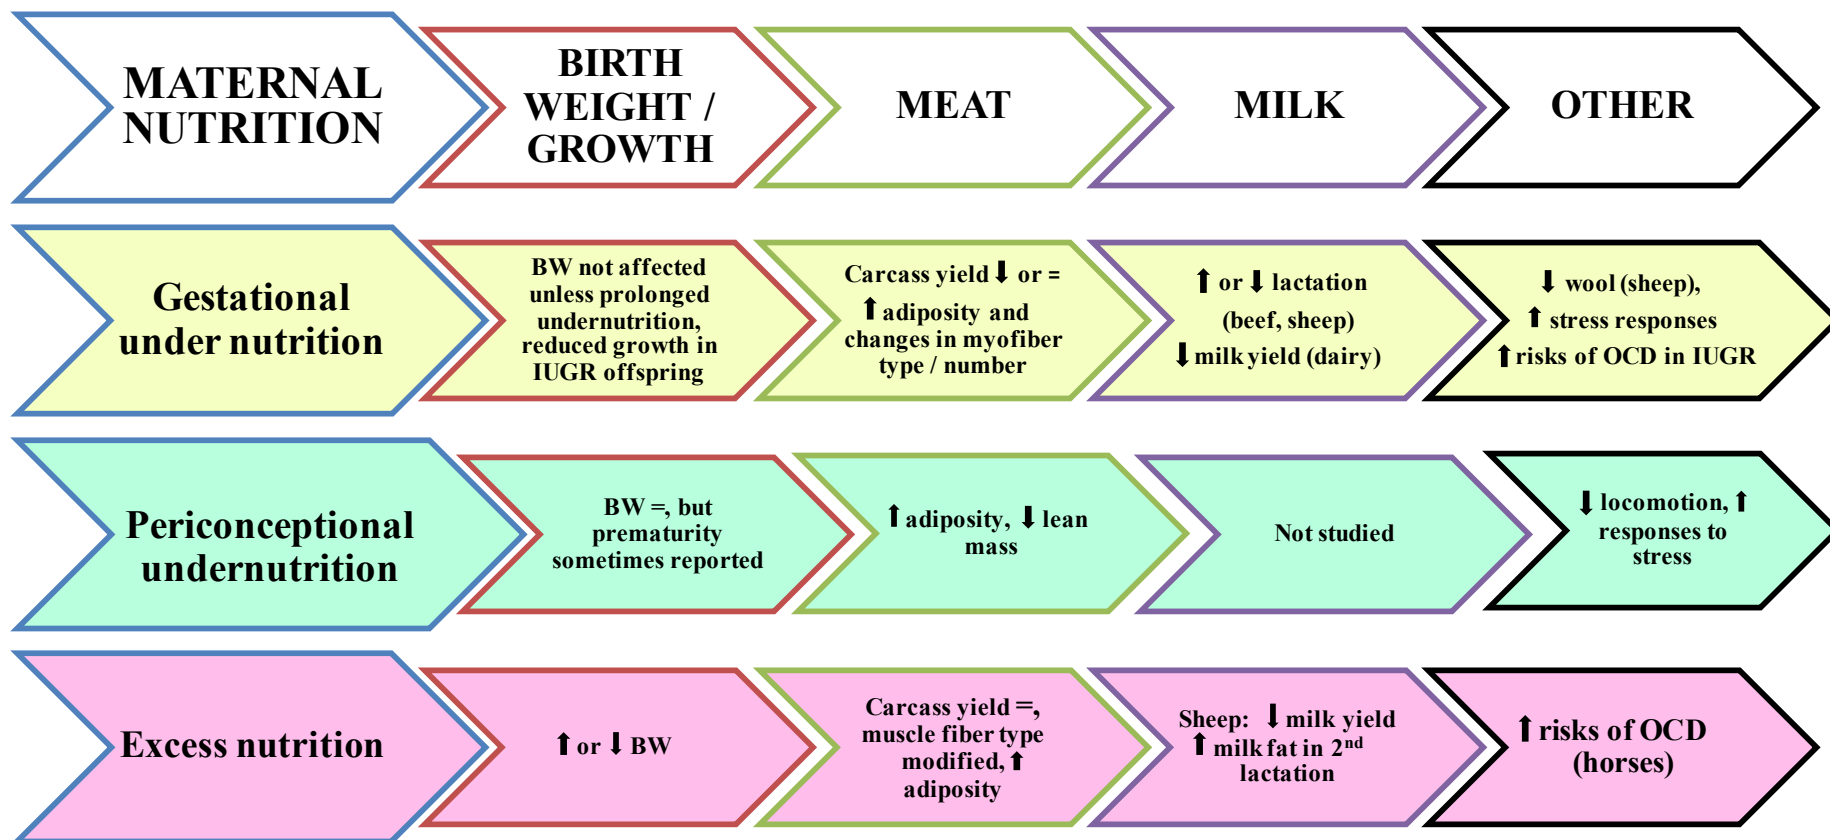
| MATERNAL NUTRITION | BIRTH WEIGHT / GROWTH | MEAT | MILK | OTHER |
|---|---|---|---|---|
| Gestational under nutrition | BW not affected unless prolonged undernutrition, reduced growth in IUGR offspring | Carcass yield ⬇ or = ⬆ adiposity and changes in myofiber type / number | ⬆ or ⬇ lactation (beef, sheep) ⬇ milk yield (dairy) | ⬇ wool (sheep), ⬆ stress responses ⬆ risks of OCD in IUGR |
| Periconceptional undernutrition | BW =, but prematurity sometimes reported | ⬆ adiposity, ⬇ lean mass | Not studied | ⬇ locomotion, ⬆ responses to stress |
| Excess nutrition | ⬆ or ⬇ BW | Carcass yield =, muscle fiber type modified, ⬆ adiposity | Sheep: ⬇ milk yield ⬆ milk fat in $2^{nd}$ lactation | ⬆ risks of OCD (horses) |